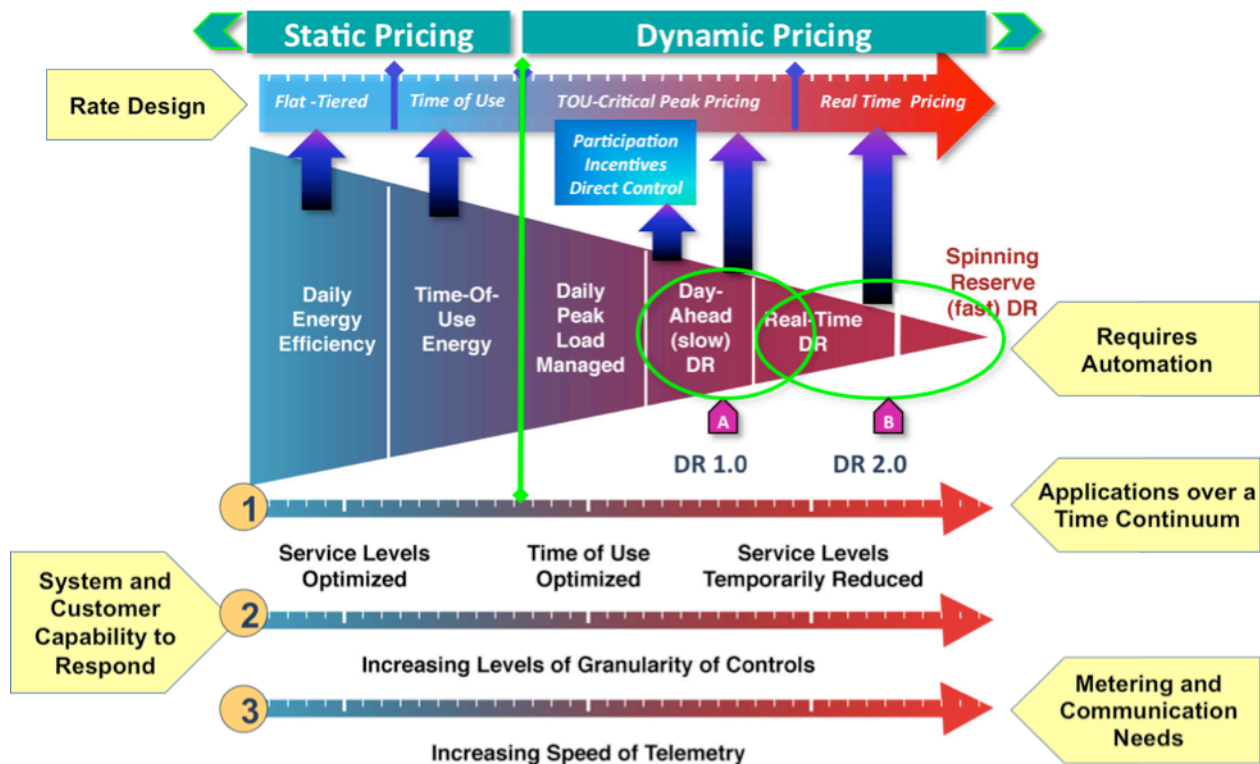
Static Pricing

Dynamic Pricing

Rate Design

Flat -Tiered

Time of Use

TOU-Critical Peak Pricing

Real Time Pricing

Participation Incentives Direct Control

Daily Energy Efficiency

Time-Of-Use Energy

Daily Peak Load Managed

Day-Ahead (slow) DR

Real-Time DR

Spinning Reserve (fast) DR

Requires Automation

A

B

DR 1.0

DR 2.0

1

Applications over a Time Continuum

Service Levels Optimized

Time of Use Optimized

Service Levels Temporarily Reduced

System and Customer Capability to Respond

2

Increasing Levels of Granularity of Controls

3

Metering and Communication Needs

Increasing Speed of Telemetry